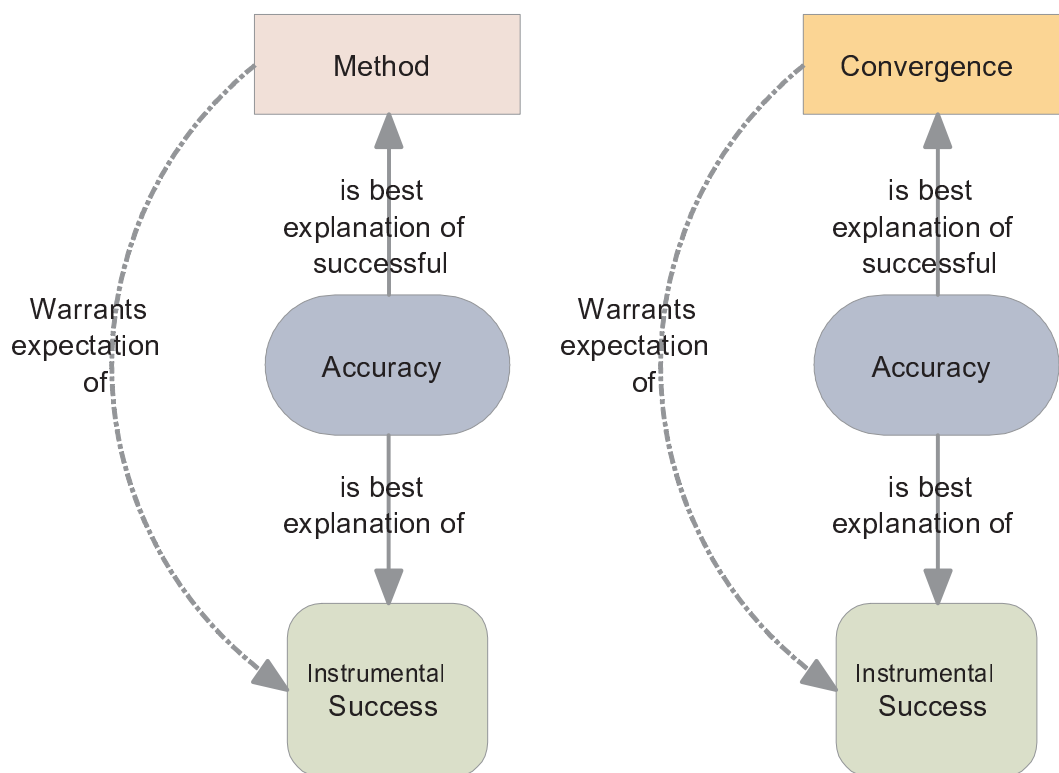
Method

is best explanation of successful

Warrants expectation of

Accuracy

is best explanation of

Instrumental Success

Convergence

is best explanation of successful

Warrants expectation of

Accuracy

is best explanation of

Instrumental Success